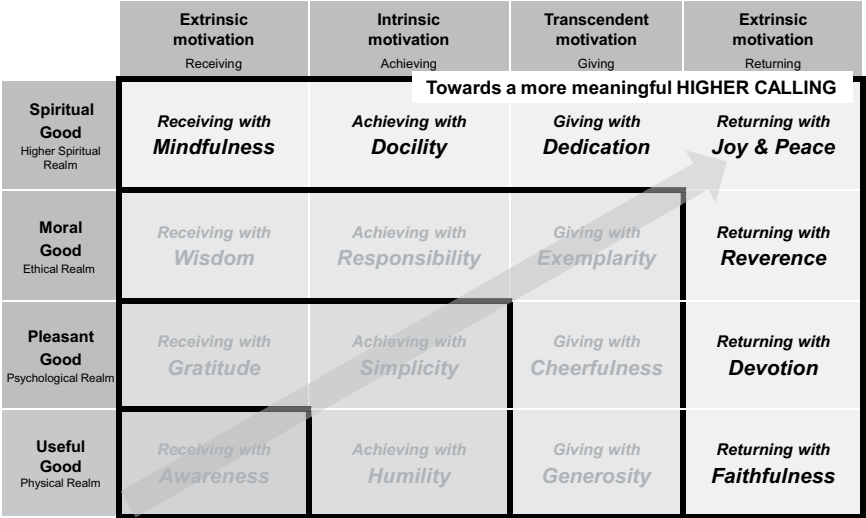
|  | Extrinsic motivation Receiving | Intrinsic motivation Achieving | Transcendent motivation Giving | Extrinsic motivation Returning |
|---|---|---|---|---|
| Spiritual Good Higher Spiritual Realm | Receiving with Mindfulness | Achieving with Docility | Giving with Dedication | Returning with Joy & Peace |
| Moral Good Ethical Realm | Receiving with Wisdom | Achieving with Responsibility | Giving with Exemplarity | Returning with Reverence |
| Pleasant Good Psychological Realm | Receiving with Gratitude | Achieving with Simplicity | Giving with Cheerfulness | Returning with Devotion |
| Useful Good Physical Realm | Receiving with Awareness | Achieving with Humility | Giving with Generosity | Returning with Faithfulness |

Towards a more meaningful HIGHER CALLING